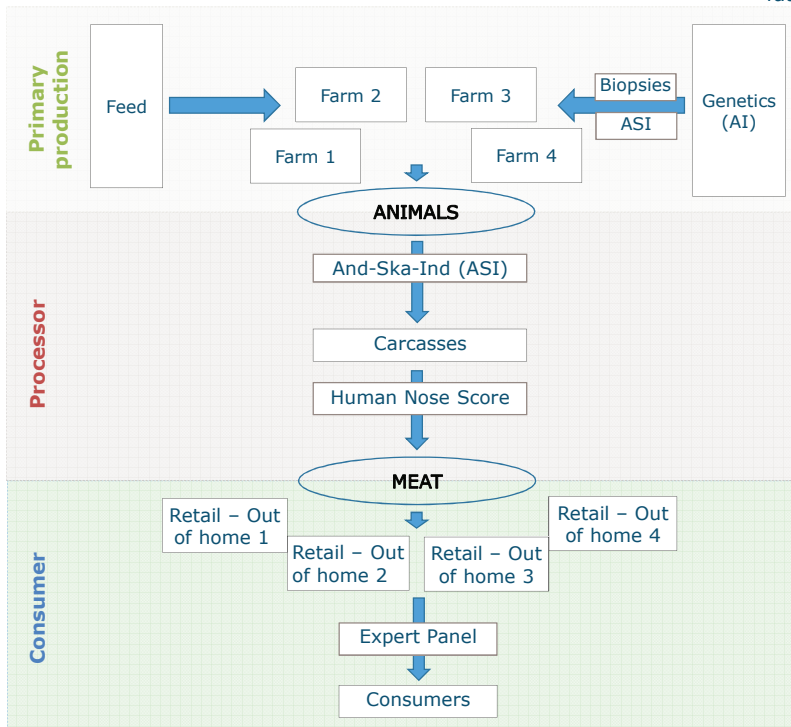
Primary production

Feed

Farm 2

Farm 3

Biopsies

ASI

Genetics (AI)

Farm 1

Farm 4

ANIMALS

Processor

And-Ska-Ind (ASI)

Carcasses

Human Nose Score

MEAT

Consumer

Retail – Out of home 1

Retail – Out of home 2

Retail – Out of home 3

Retail – Out of home 4

Expert Panel

Consumers